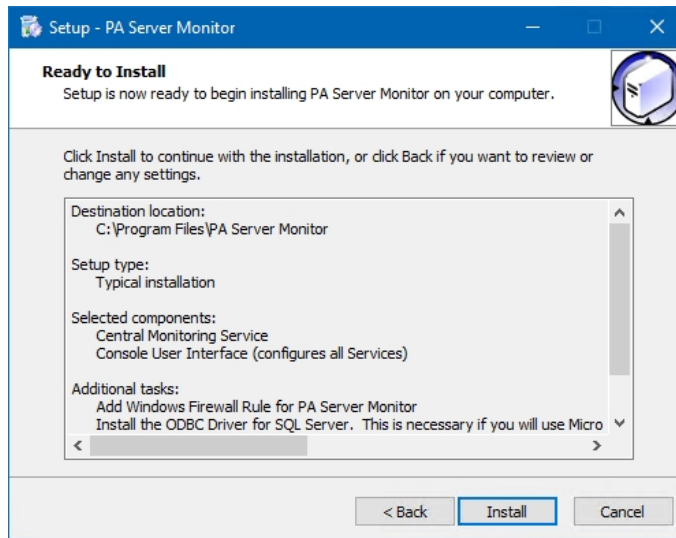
Setup - PA Server Monitor

Ready to Install
Setup is now ready to begin installing PA Server Monitor on your computer.

Click Install to continue with the installation, or click Back if you want to review or change any settings.

Destination location:
C:\Program Files\PA Server Monitor

Setup type:
Typical installation

Selected components:
Central Monitoring Service
Console User Interface (configures all Services)

Additional tasks:
Add Windows Firewall Rule for PA Server Monitor
Install the ODBC Driver for SQL Server. This is necessary if you will use Micro

< Back
Install
Cancel